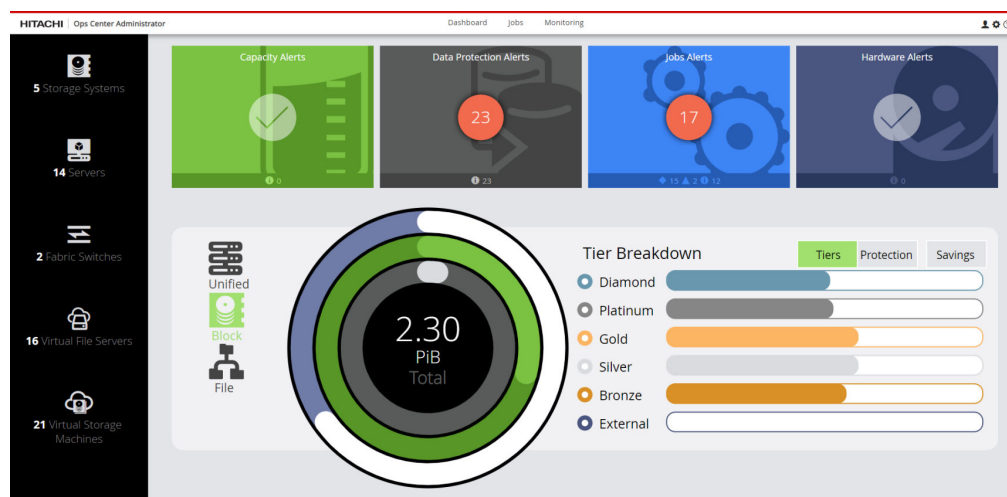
HITACHI | Ops Center Administrator

Dashboard Jobs Monitoring

5 Storage Systems

14 Servers

2 Fabric Switches

16 Virtual File Servers

21 Virtual Storage Machines

Capacity Alerts

0

Data Protection Alerts

23

23

Jobs Alerts

17

15 2 12

Hardware Alerts

0

Unified

Block

File

2.30
PiB
Total

Tier Breakdown

Tiers Protection Savings

Diamond

Platinum

Gold

Silver

Bronze

External